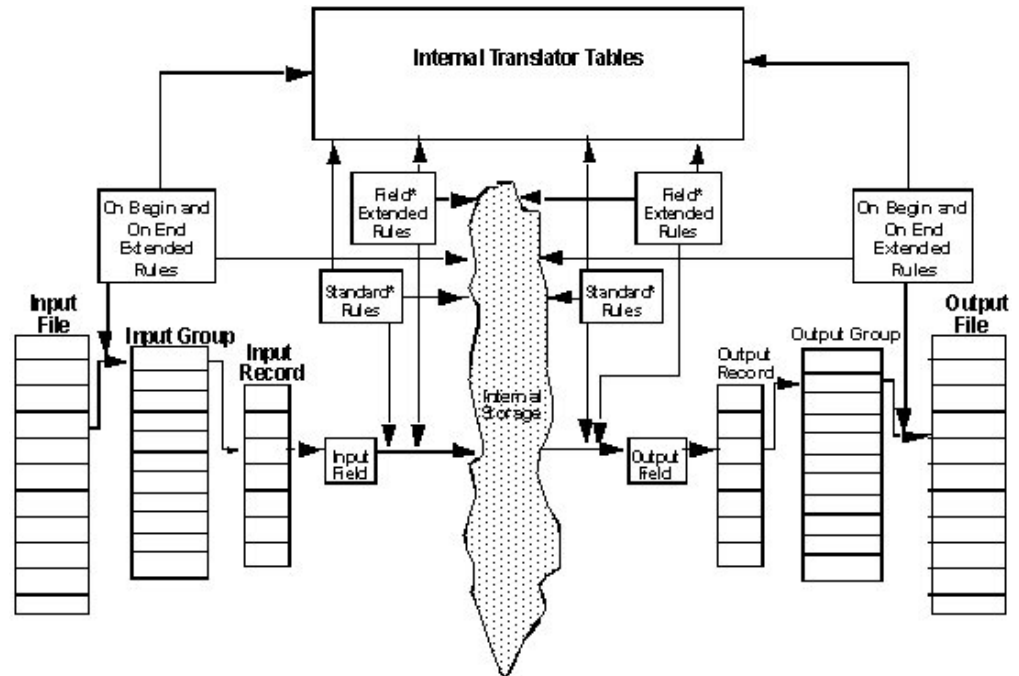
Internal Translator Tables

On Begin and On End Extended Rules

Field* Extended Rules

Field* Extended Rules

On Begin and On End Extended Rules

Standard* Rules

Standard* Rules

Input File

Input Group

Input Record

Internal Storage

Output Record

Output Group

Output File

Input Field

Output Field